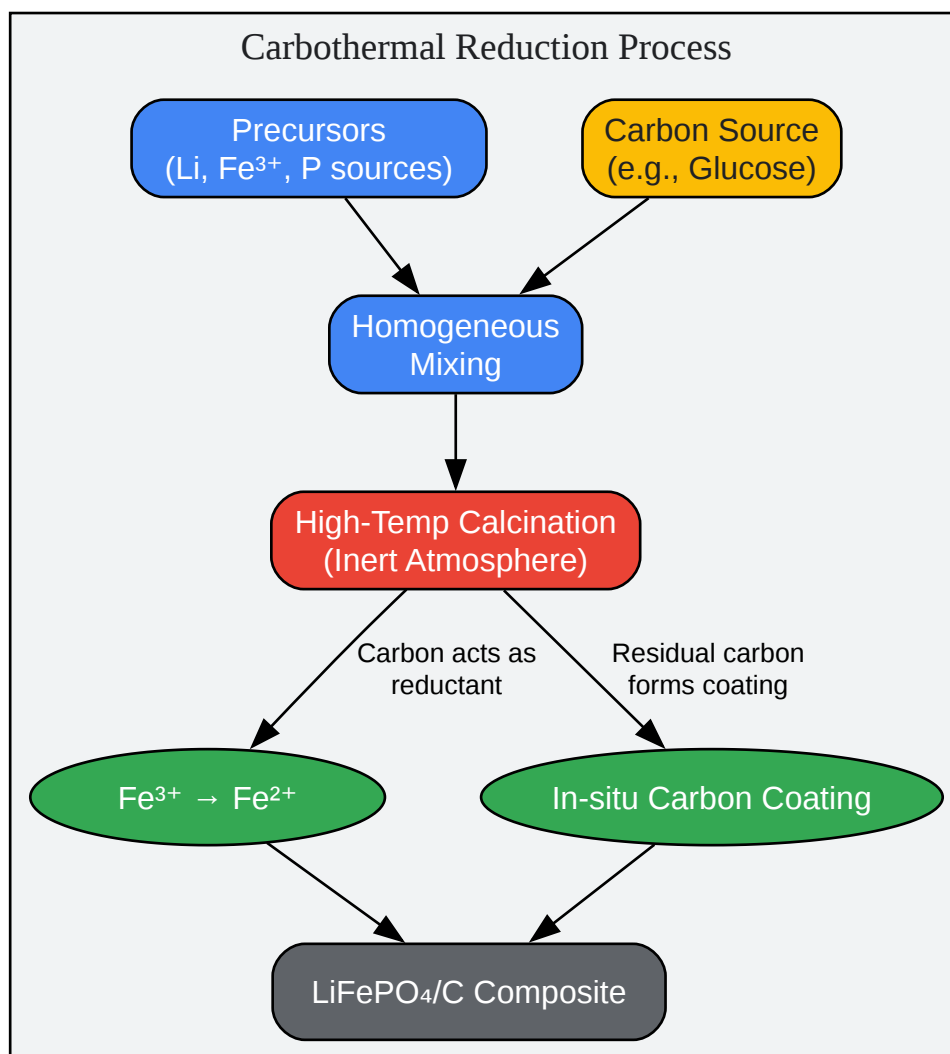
Carbothermal Reduction Process

Precursors
(Li, $Fe^{3+}$, P sources)

Carbon Source
(e.g., Glucose)

Homogeneous Mixing

High-Temp Calcination
(Inert Atmosphere)

Carbon acts as reductant

Residual carbon forms coating

$Fe^{3+} \rightarrow Fe^{2+}$

In-situ Carbon Coating

$LiFePO_4$/C Composite